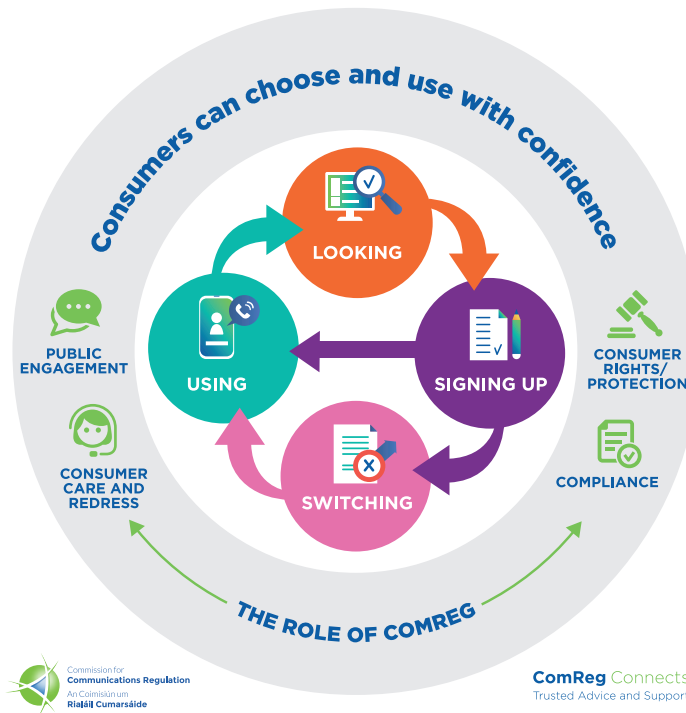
Consumers can choose and use with confidence

LOOKING

SIGNING UP

SWITCHING

USING

PUBLIC ENGAGEMENT

CONSUMER CARE AND REDRESS

CONSUMER RIGHTS/ PROTECTION

COMPLIANCE

THE ROLE OF COMREG

Commission for Communications Regulation
An Coimisiún um Rialáil Cumarsáide

ComReg Connects
Trusted Advice and Support